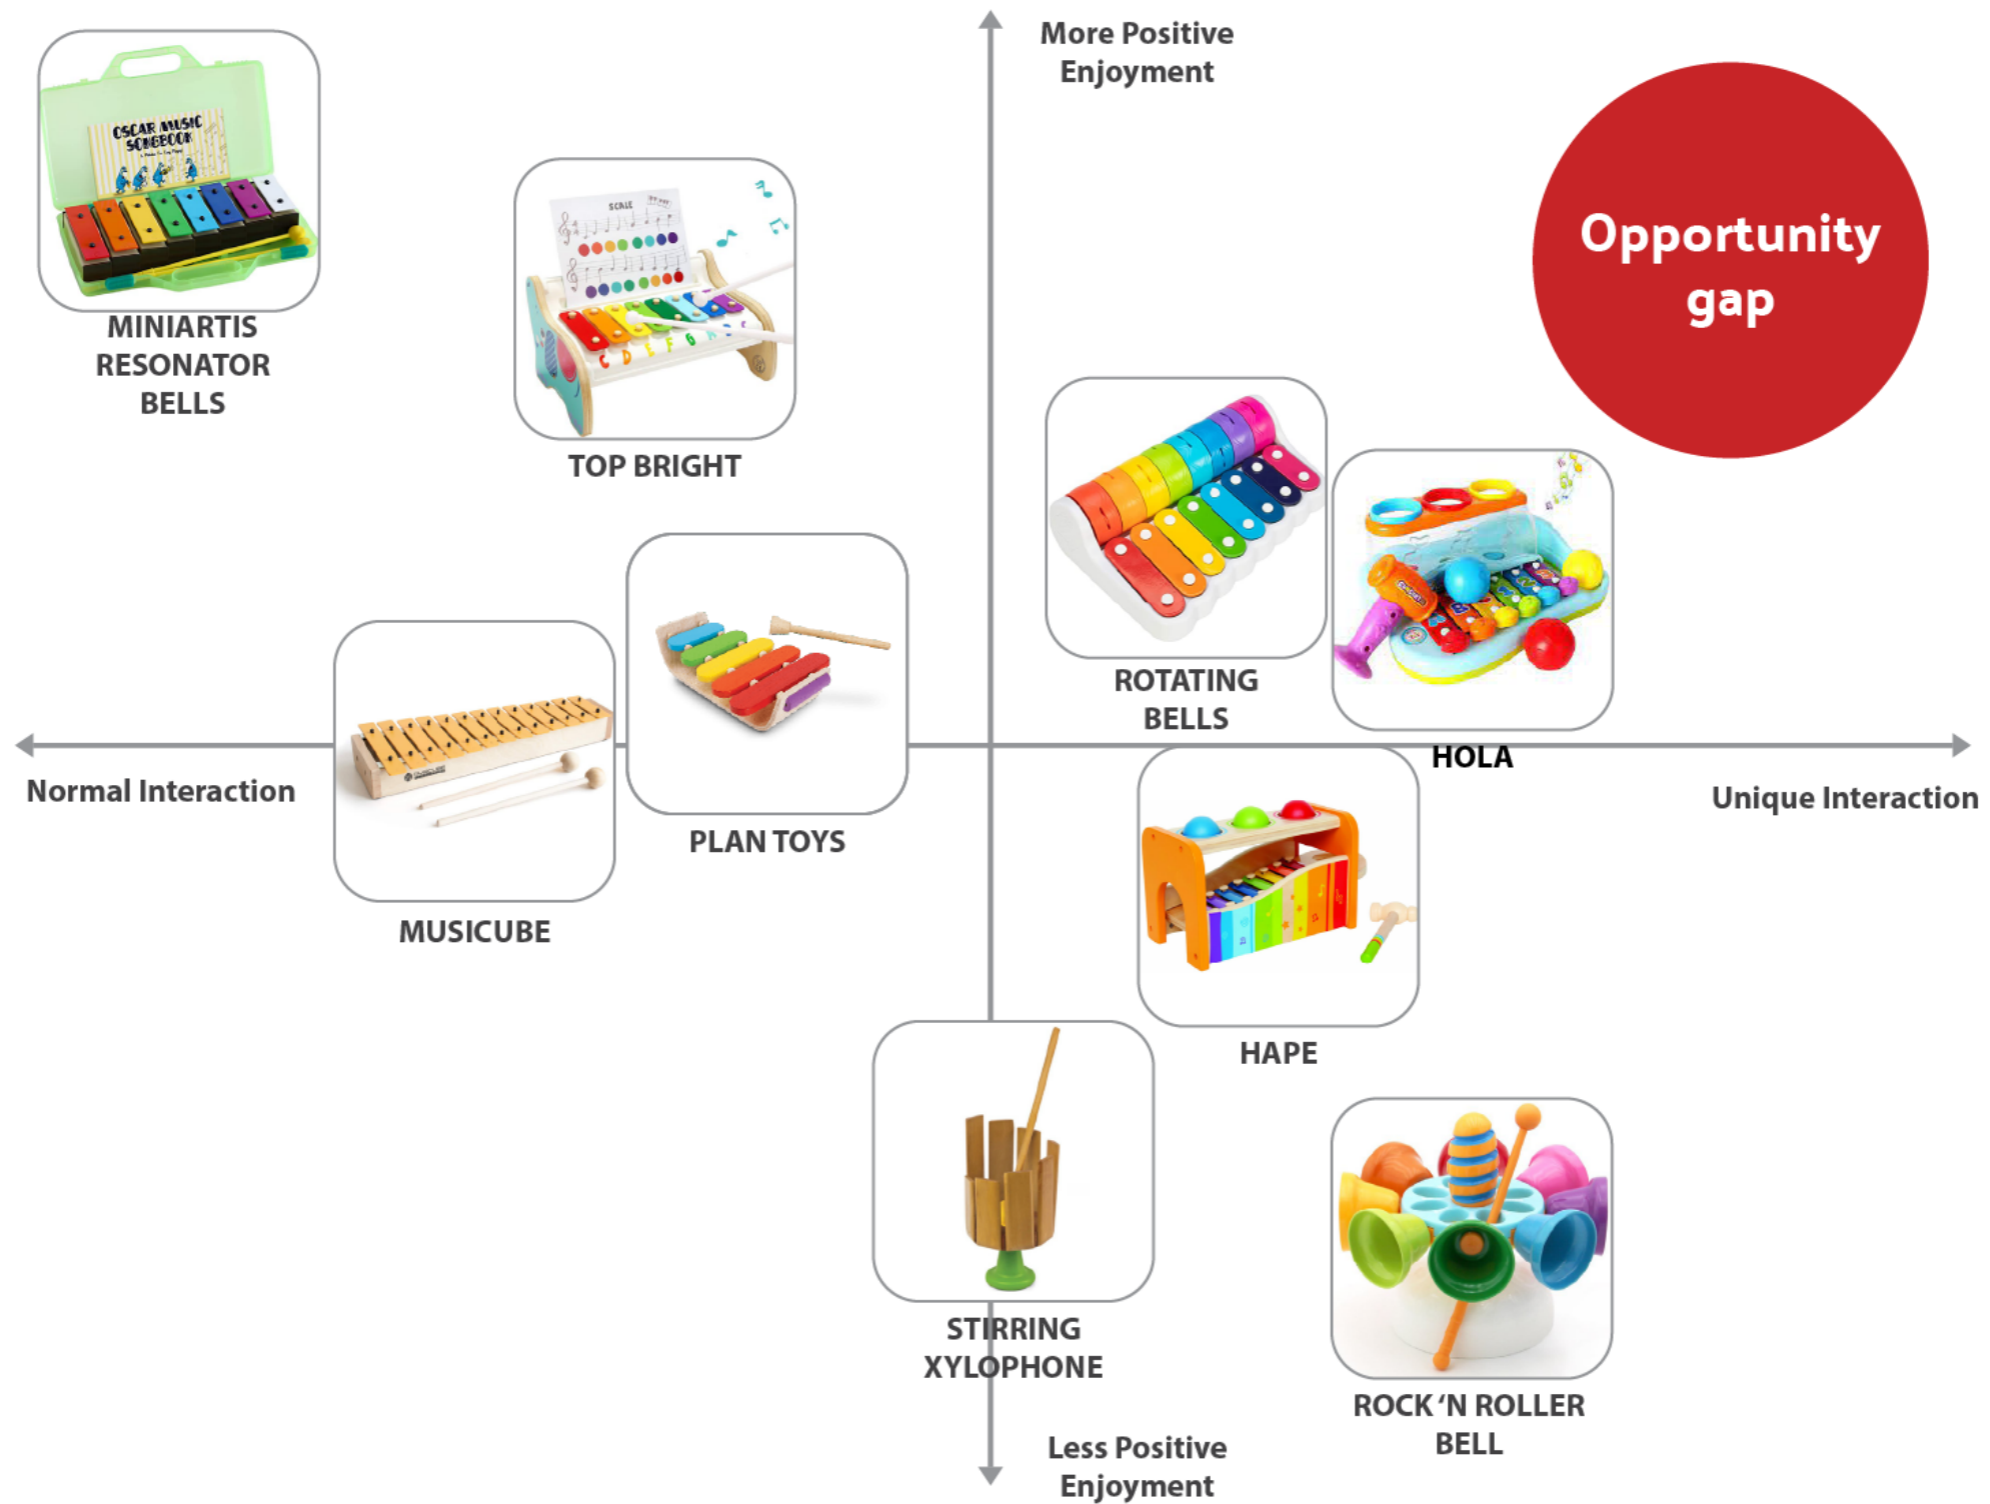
More Positive Enjoyment

Opportunity gap

OSCAR MUSIC SONGBOOK

MINIARTIS RESONATOR BELLS

SCALE

TOP BRIGHT

ROTATING BELLS

HOLA

Normal Interaction

Unique Interaction

PLAN TOYS

MUSICUBE

HAPE

STIRRING XYLOPHONE

ROCK 'N ROLLER BELL

Less Positive Enjoyment